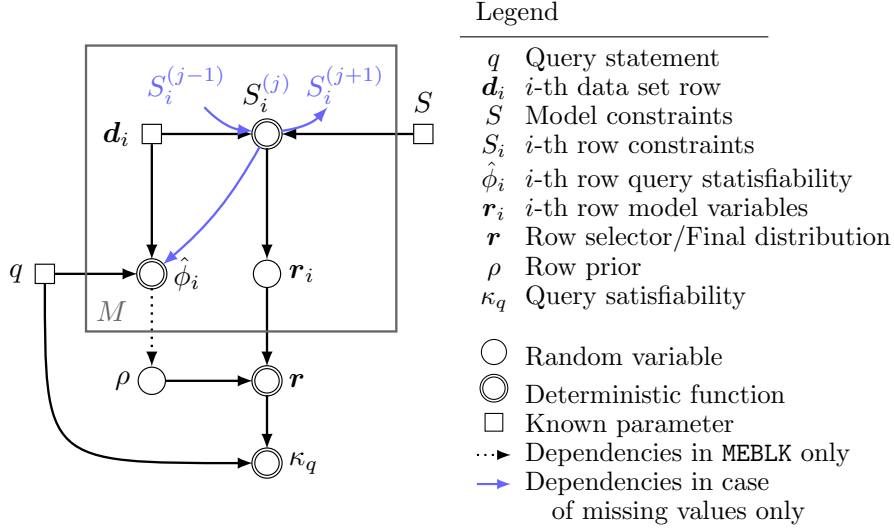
$S_i^{(j-1)}$ $S_i^{(j)}$ $S_i^{(j+1)}$ $S$
$\boldsymbol{d}_i$
$q$ $\hat{\phi}_i$ $\boldsymbol{r}_i$
$M$
$\rho$ $\boldsymbol{r}$
$\kappa_q$

Legend

| | |
|---|---|
| $q$ | Query statement |
| $\boldsymbol{d}_i$ | $i$-th data set row |
| $S$ | Model constraints |
| $S_i$ | $i$-th row constraints |
| $\hat{\phi}_i$ | $i$-th row query statisfiability |
| $\boldsymbol{r}_i$ | $i$-th row model variables |
| $\boldsymbol{r}$ | Row selector/Final distribution |
| $\rho$ | Row prior |
| $\kappa_q$ | Query satisfiability |

Random variable
Deterministic function
Known parameter
Dependencies in MEBLK only
Dependencies in case of missing values only